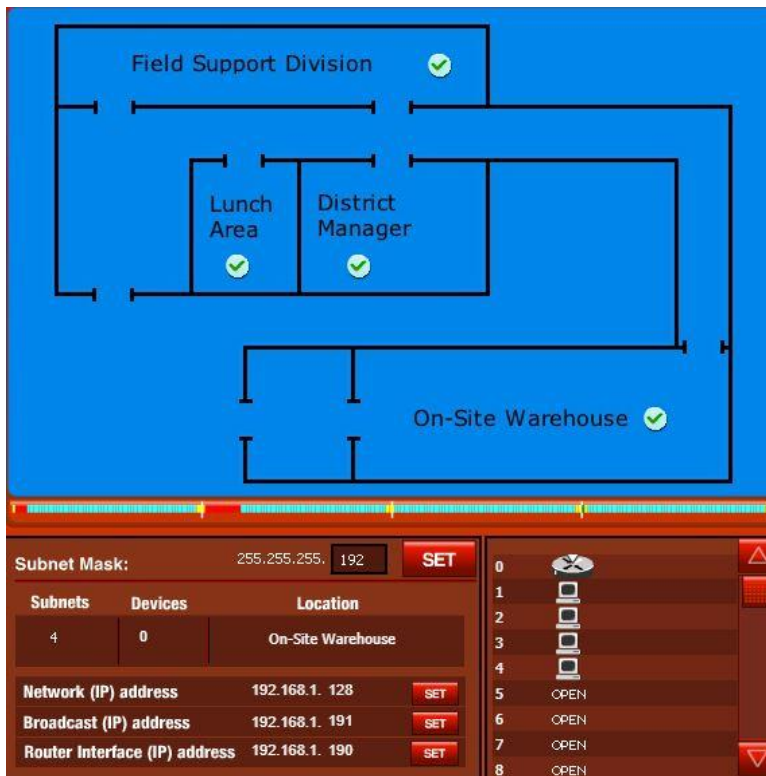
Field Support Division

Lunch Area

District Manager

On-Site Warehouse

Subnet Mask: 255.255.255. 192 SET

| Subnets | Devices | Location |
|---|---|---|
| 4 | 0 | On-Site Warehouse |

Network (IP) address 192.168.1. 128 SET

Broadcast (IP) address 192.168.1. 191 SET

Router Interface (IP) address 192.168.1. 190 SET

0
1
2
3
4
5 OPEN
6 OPEN
7 OPEN
8 OPEN